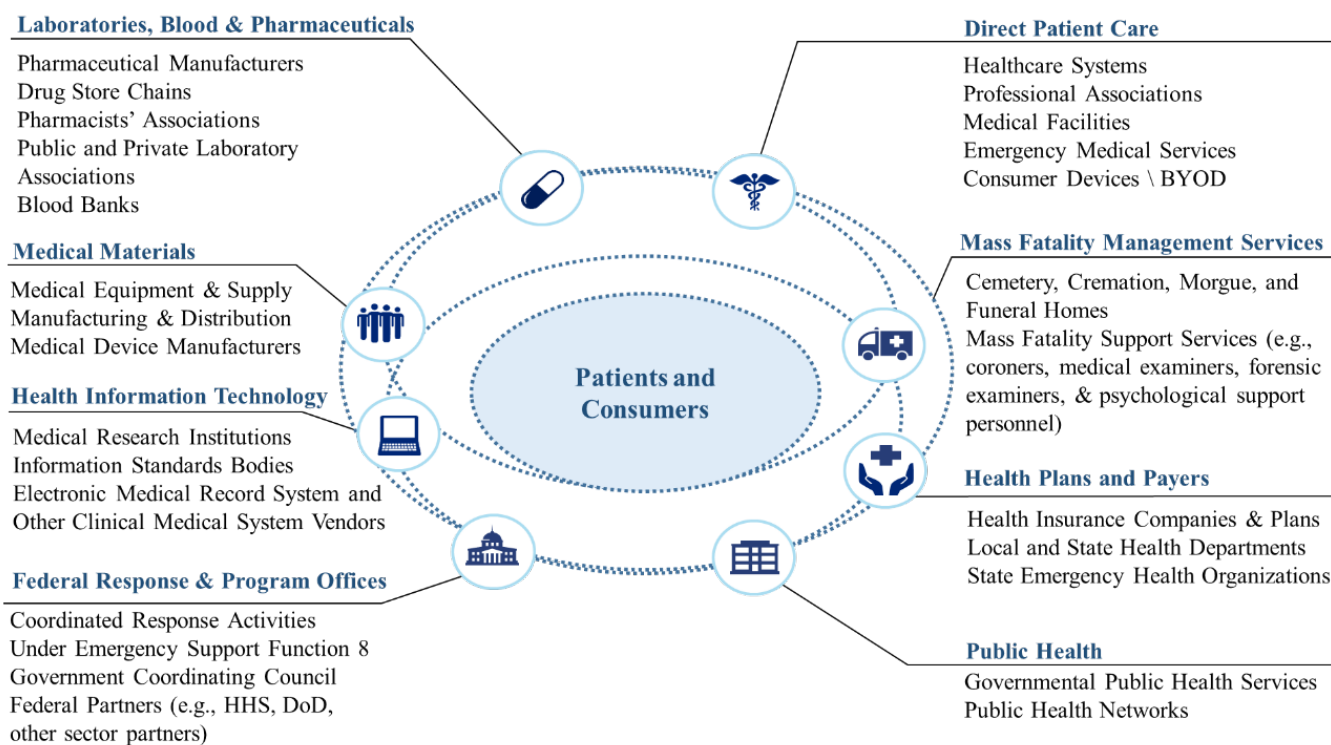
Laboratories, Blood & Pharmaceuticals
Pharmaceutical Manufacturers
Drug Store Chains
Pharmacists' Associations
Public and Private Laboratory Associations
Blood Banks

Direct Patient Care
Healthcare Systems
Professional Associations
Medical Facilities
Emergency Medical Services
Consumer Devices \ BYOD

Medical Materials
Medical Equipment & Supply Manufacturing & Distribution
Medical Device Manufacturers

Mass Fatality Management Services
Cemetery, Cremation, Morgue, and Funeral Homes
Mass Fatality Support Services (e.g., coroners, medical examiners, forensic examiners, & psychological support personnel)

Patients and Consumers

Health Information Technology
Medical Research Institutions
Information Standards Bodies
Electronic Medical Record System and Other Clinical Medical System Vendors

Health Plans and Payers
Health Insurance Companies & Plans
Local and State Health Departments
State Emergency Health Organizations

Federal Response & Program Offices
Coordinated Response Activities Under Emergency Support Function 8
Government Coordinating Council
Federal Partners (e.g., HHS, DoD, other sector partners)

Public Health
Governmental Public Health Services
Public Health Networks